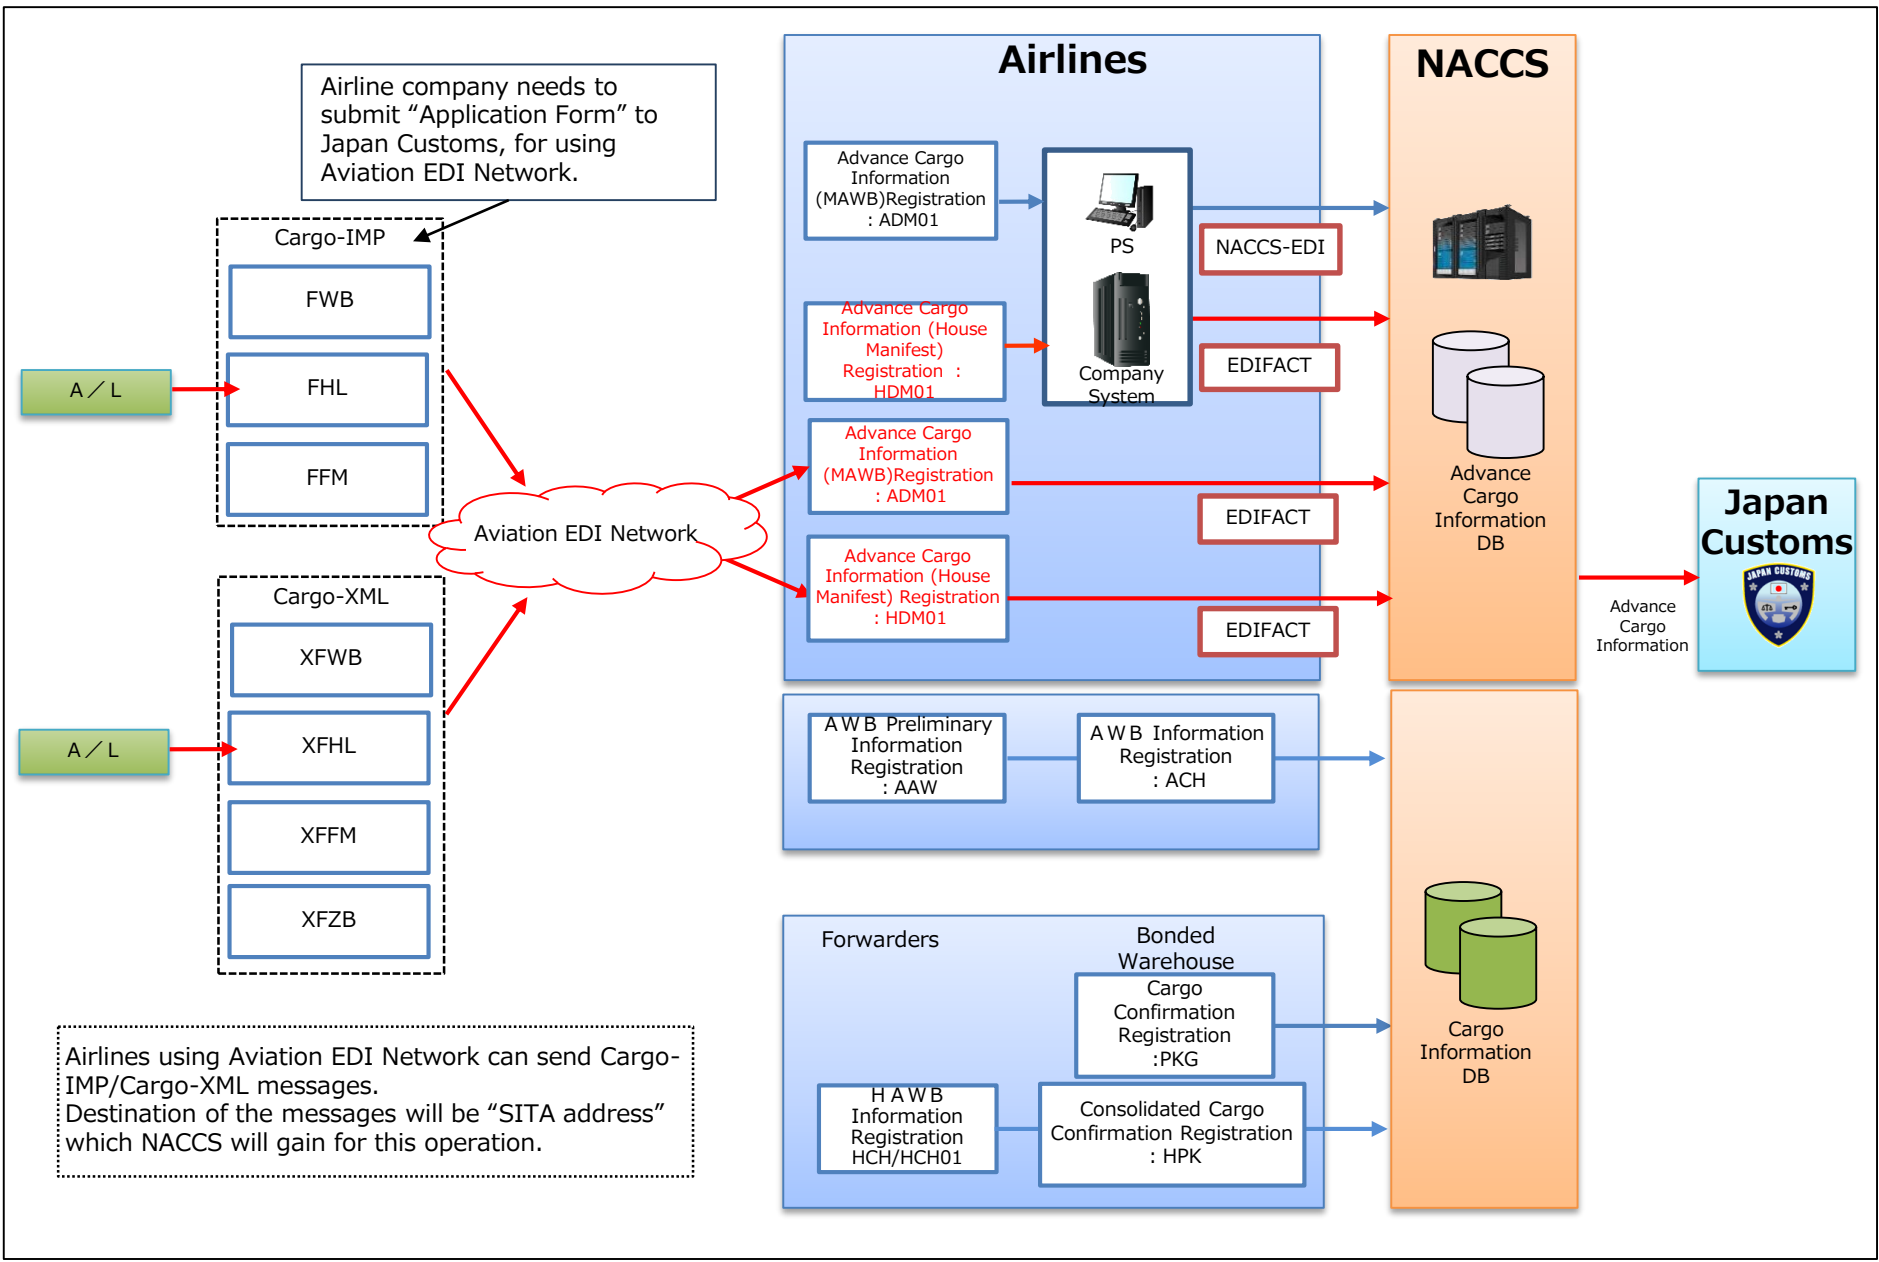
Airline company needs to submit “Application Form” to Japan Customs, for using Aviation EDI Network.

Cargo-IMP

FWB

FHL

FFM

A／L

Cargo-XML

XFWB

XFHL

XFFM

XFZB

A／L

Aviation EDI Network

Airlines

Advance Cargo Information (MAWB)Registration : ADM01

PS

Company System

Advance Cargo Information (House Manifest) Registration : HDM01

Advance Cargo Information (MAWB)Registration : ADM01

Advance Cargo Information (House Manifest) Registration : HDM01

NACCS-EDI

EDIFACT

EDIFACT

EDIFACT

NACCS

Advance Cargo Information DB

Japan Customs

Advance Cargo Information

A W B Preliminary Information Registration : AAW

A W B Information Registration : ACH

Forwarders

Bonded Warehouse

Cargo Confirmation Registration :PKG

H A W B Information Registration HCH/HCH01

Consolidated Cargo Confirmation Registration : HPK

Cargo Information DB

Airlines using Aviation EDI Network can send Cargo-IMP/Cargo-XML messages.
Destination of the messages will be “SITA address” which NACCS will gain for this operation.